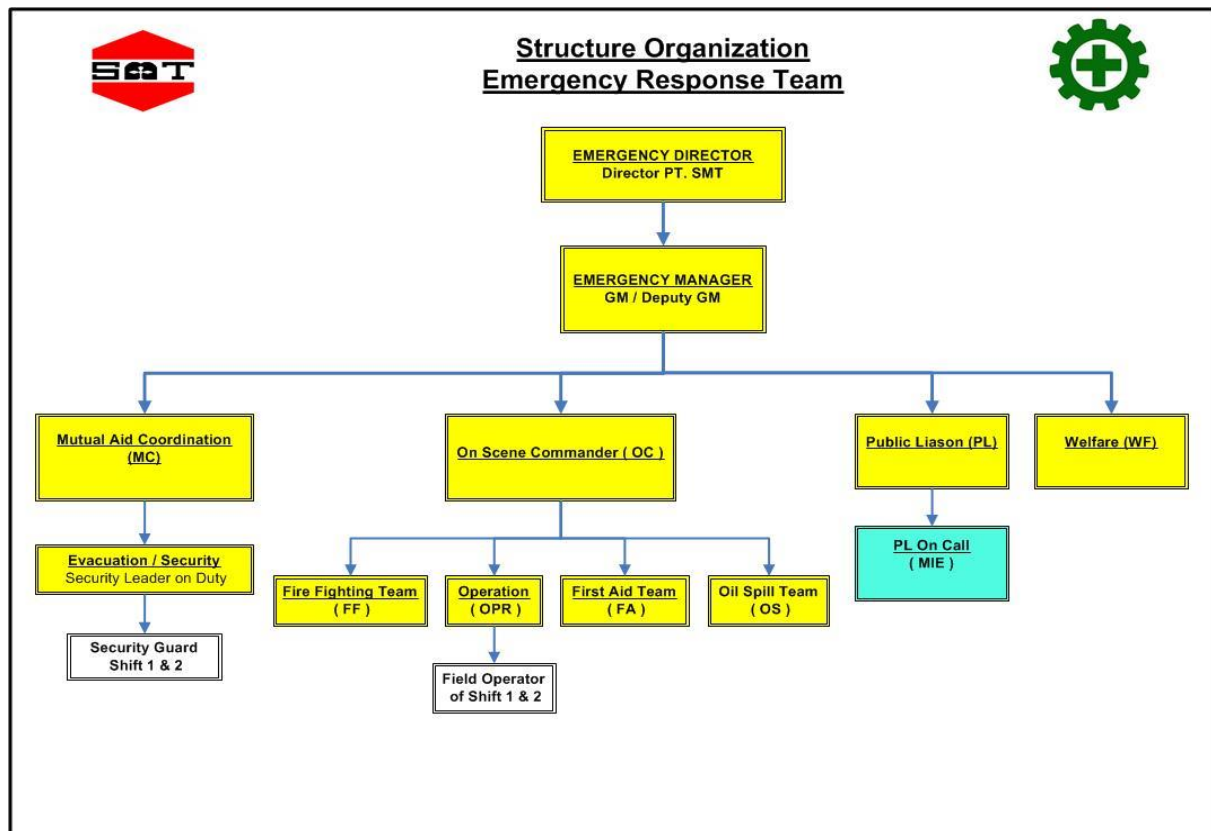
SMT

Structure Organization
Emergency Response Team

EMERGENCY DIRECTOR
Director PT. SMT

EMERGENCY MANAGER
GM / Deputy GM

Mutual Aid Coordination (MC)

On Scene Commander ( OC )

Public Liason (PL)

Welfare (WF)

Evacuation / Security
Security Leader on Duty

Security Guard
Shift 1 & 2

Fire Fighting Team ( FF )

Operation ( OPR )

Field Operator of Shift 1 & 2

First Aid Team ( FA )

Oil Spill Team ( OS )

PL On Call ( MIE )